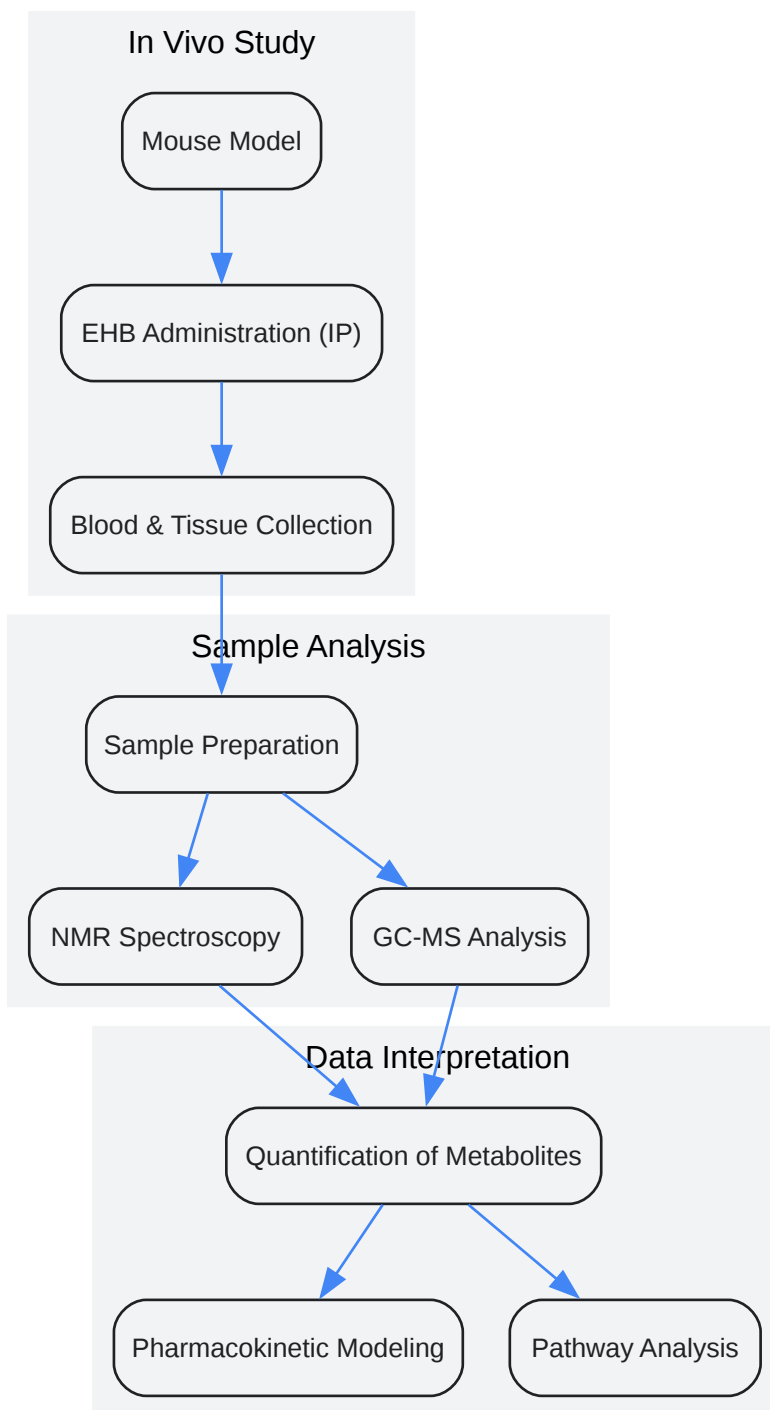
In Vivo Study

Mouse Model

EHB Administration (IP)

Blood & Tissue Collection

Sample Analysis

Sample Preparation

NMR Spectroscopy

GC-MS Analysis

Data Interpretation

Quantification of Metabolites

Pharmacokinetic Modeling

Pathway Analysis